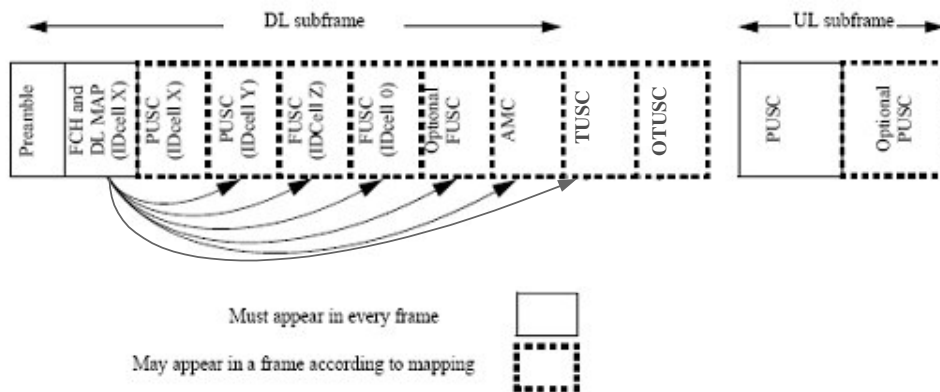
DL subframe

UL subframe

Preamble

FCH and DL MAP (IDcell X)

PUSC (IDcell X)

PUSC (IDcell Y)

FUSC (IDCell Z)

FUSC (IDcell 0)

Optional FUSC

AMC

TUSC

OTUSC

PUSC

Optional PUSC

Must appear in every frame

May appear in a frame according to mapping